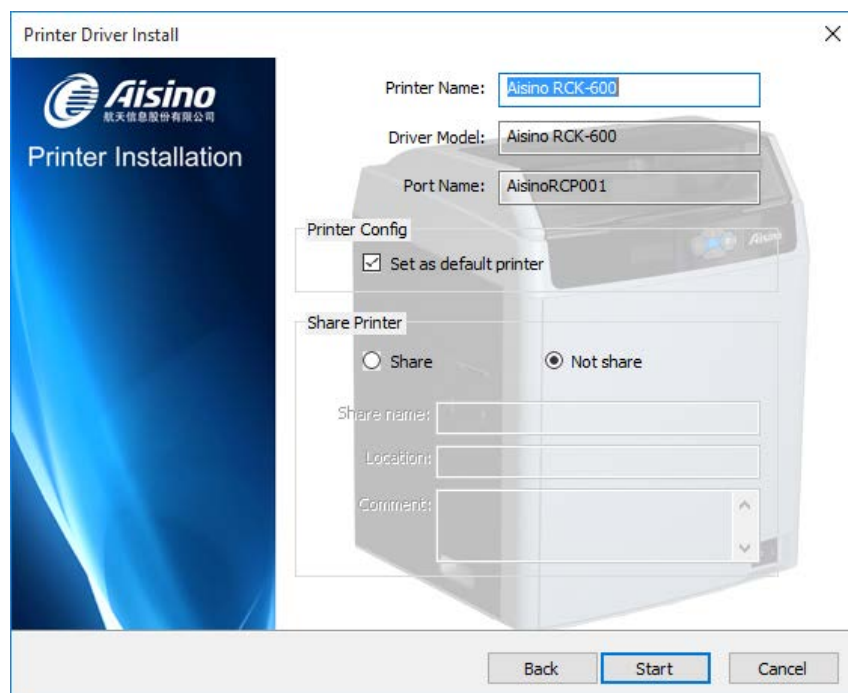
Printer Driver Install

Aisino
航天信息股份有限公司
Printer Installation

Printer Name: Aisino RCK-600
Driver Model: Aisino RCK-600
Port Name: AisinoRCP001

Aisino

Printer Config
☑ Set as default printer

Share Printer
○ Share ◉ Not share

Share name:
Location:
Comment:

Back Start Cancel